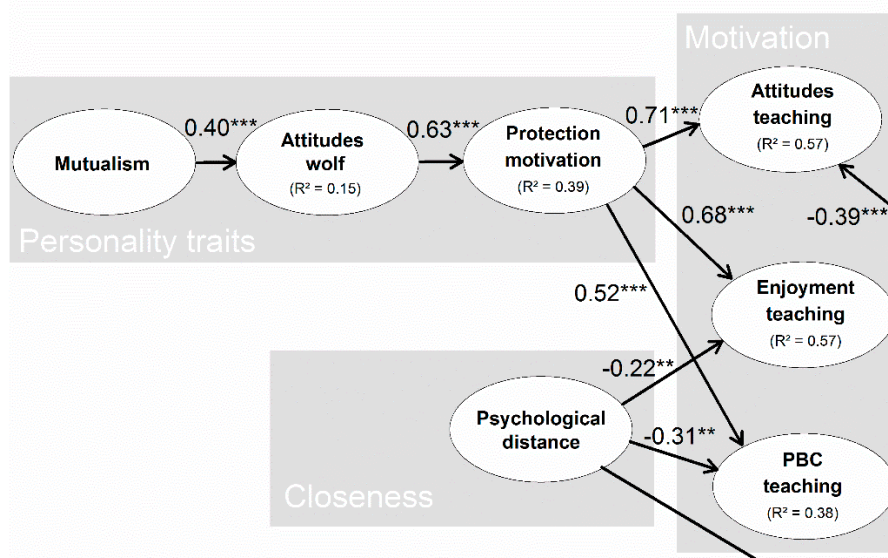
Motivation

Mutualism

0.40***

Attitudes wolf
($R^2$ = 0.15)

0.63***

Protection motivation
($R^2$ = 0.39)

0.71***

Attitudes teaching
($R^2$ = 0.57)

-0.39***

Personality traits

0.68***

0.52***

Enjoyment teaching
($R^2$ = 0.57)

-0.22**

Psychological distance

-0.31**

PBC teaching
($R^2$ = 0.38)

Closeness